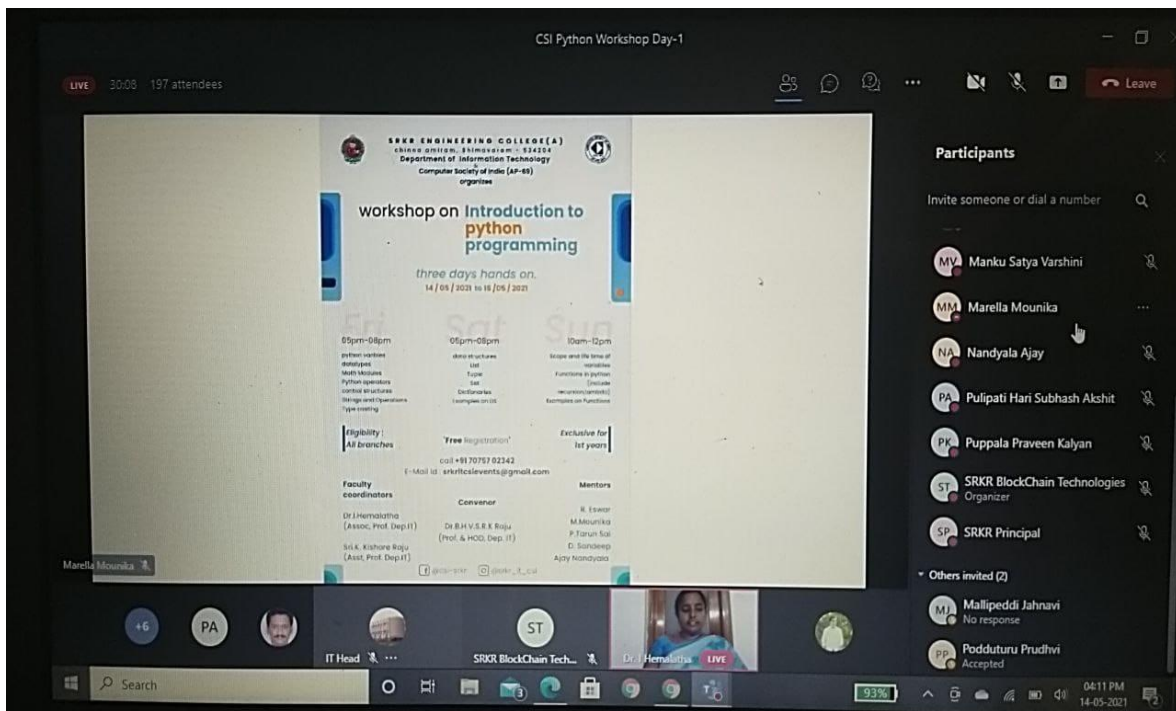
CSI Python Workshop Day-1

LIVE 30:08 197 attendees

Leave

SRKR ENGINEERING COLLEGE(A)
chinna amiram, bhimavaram - 534204
Department of Information Technology
&
Computer Society of India (AP-69)
organizes

workshop on Introduction to python programming

three days hands on.
14/05/2021 to 16/05/2021

Fri Sat Sun

05pm-08pm
python variables
datatypes
Math Modules
Python operators
control structures
Strings and Operations
Type casting

05pm-08pm
data structures
List
Tuple
Set
Dictionaries
Examples on DS

10am-12pm
Scope and life time of variables
Functions in python (include recursion,lambda)
Examples on Functions

Eligibility : All branches

'Free Registration'

Exclusive for Ist years

call +91 70757 02342
E-Mail id : srkritcsievents@gmail.com

Faculty coordinators
Dr.J.Hemalatha (Assoc. Prof. Dep.IT)
Sri.K. Kishore Raju (Asst. Prof. Dep.IT)

Convenor
Dr.B.H.V.S.R.K Raju (Prof. & HOD, Dep. IT)

Mentors
R. Eswar
M.Mounika
P.Tarun Sai
D. Sandeep
Ajay Nandyala

@csi-srkr @srkr_it_csi

Marella Mounika

Participants

Invite someone or dial a number

MV Manku Satya Varshini
MM Marella Mounika
NA Nandyala Ajay
PA Pulipati Hari Subhash Akshit
PK Puppala Praveen Kalyan
ST SRKR BlockChain Technologies
Organizer
SP SRKR Principal

Others invited (2)
MJ Mallipeddi Jahnavi
No response
PP Podduturu Prudhvi
Accepted

+6 PA ST

IT Head
SRKR BlockChain Tech...
Dr.J.Hemalatha LIVE

Search

93%

04:11 PM
14-05-2021